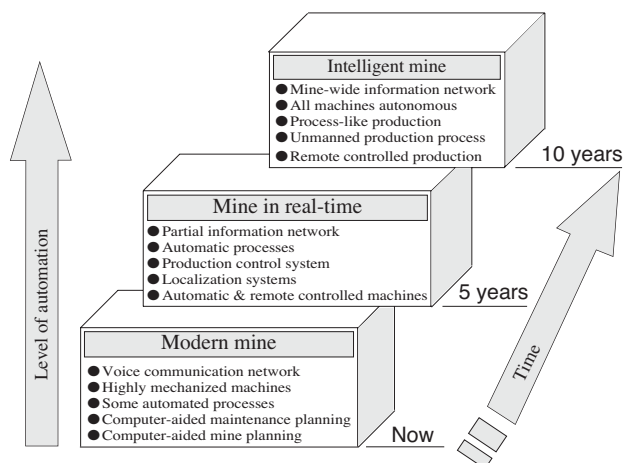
Intelligent mine
● Mine-wide information network
● All machines autonomous
● Process-like production
● Unmanned production process
● Remote controlled production

10 years

Mine in real-time
● Partial information network
● Automatic processes
● Production control system
● Localization systems
● Automatic & remote controlled machines

5 years

Modern mine
● Voice communication network
● Highly mechanized machines
● Some automated processes
● Computer-aided maintenance planning
● Computer-aided mine planning

Now

Level of automation

Time